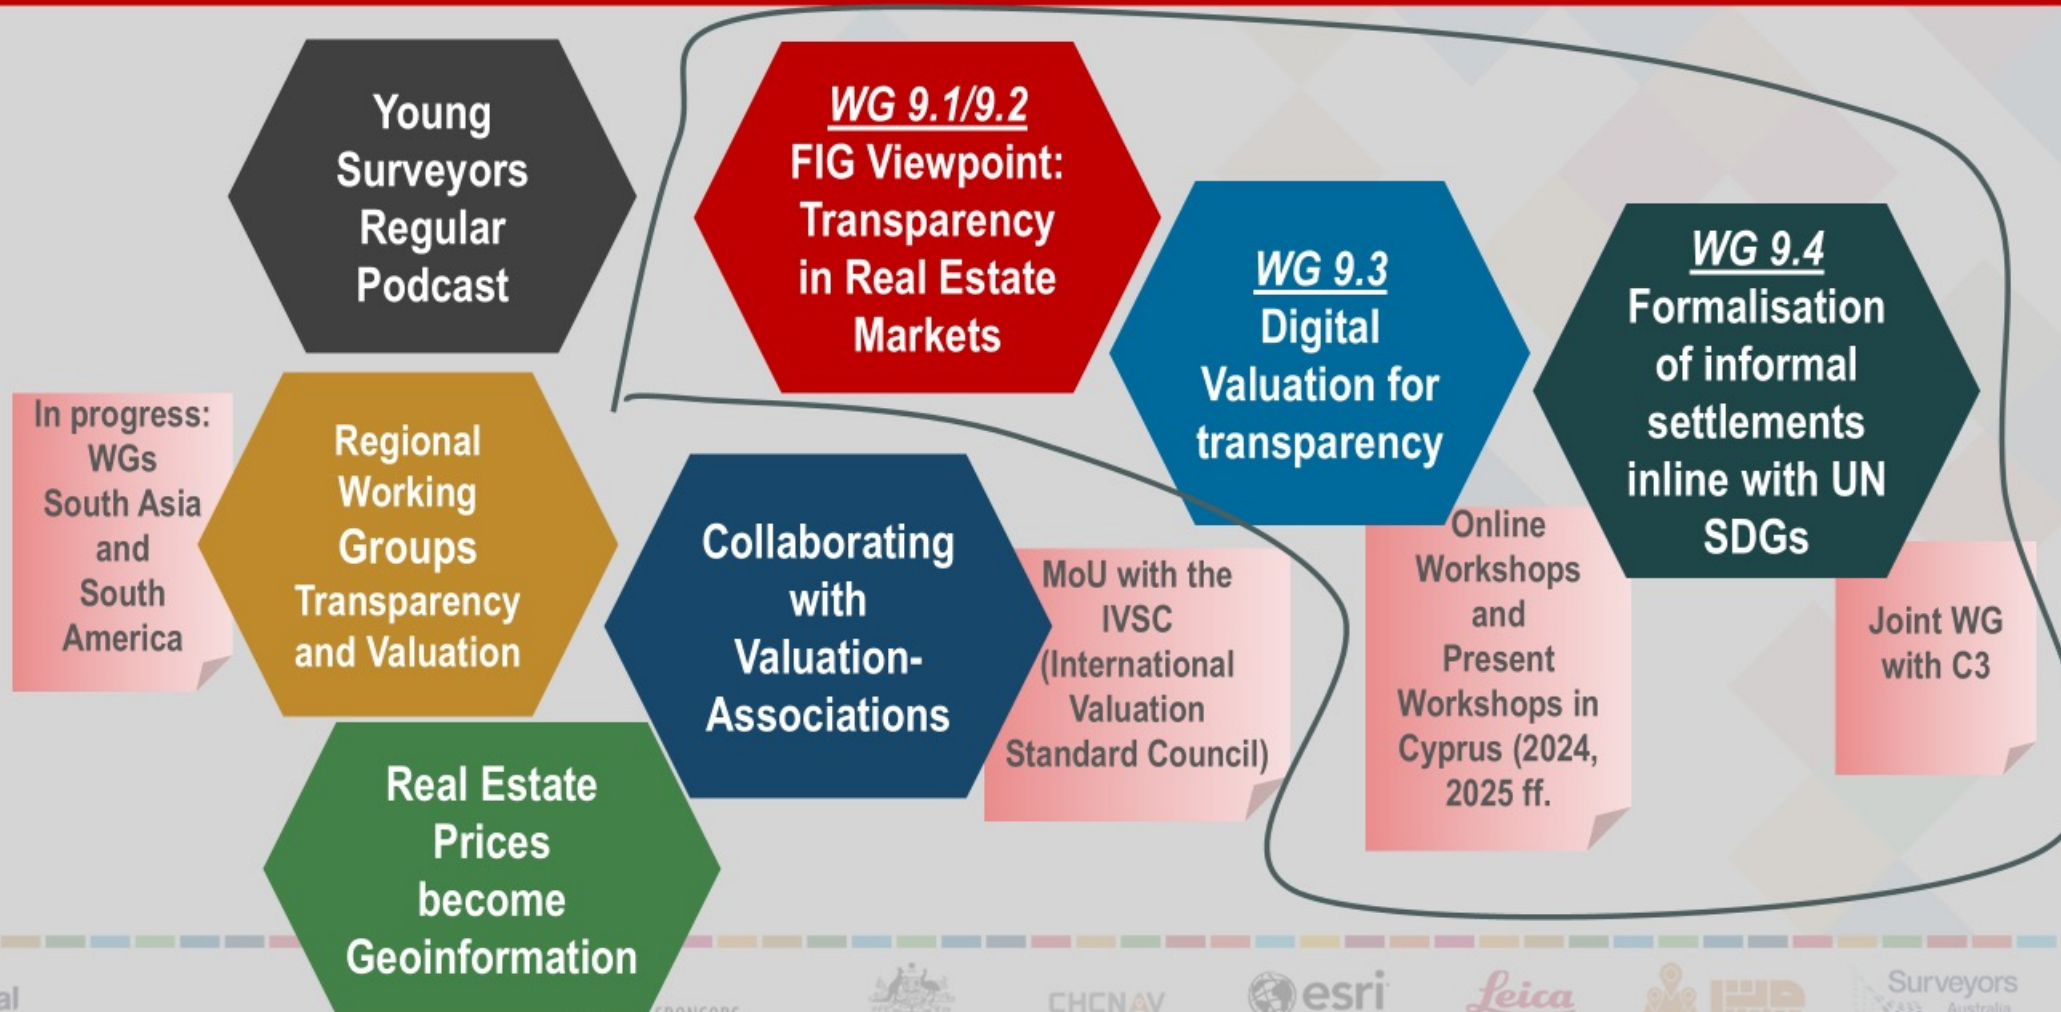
Young Surveyors Regular Podcast

WG 9.1/9.2
FIG Viewpoint: Transparency in Real Estate Markets

WG 9.3
Digital Valuation for transparency

WG 9.4
Formalisation of informal settlements inline with UN SDGs

In progress: WGs South Asia and South America

Regional Working Groups Transparency and Valuation

Collaborating with Valuation-Associations

MoU with the IVSC (International Valuation Standard Council)

Online Workshops and Present Workshops in Cyprus (2024, 2025 ff.

Joint WG with C3

Real Estate Prices become Geoinformation

al SPONSORS CHCNAV esri Leica Surveyors Australia